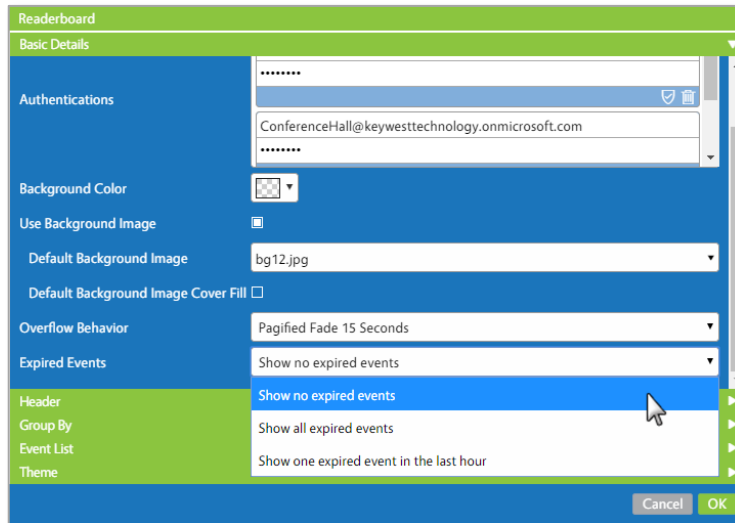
Readerboard

Basic Details

Authentications

••••••••

ConferenceHall@keywesttechnology.onmicrosoft.com

••••••••

Background Color

Use Background Image

Default Background Image

bg12.jpg

Default Background Image Cover Fill

Overflow Behavior

Pagified Fade 15 Seconds

Expired Events

Show no expired events

Show no expired events

Show all expired events

Show one expired event in the last hour

Header

Group By

Event List

Theme

Cancel

OK